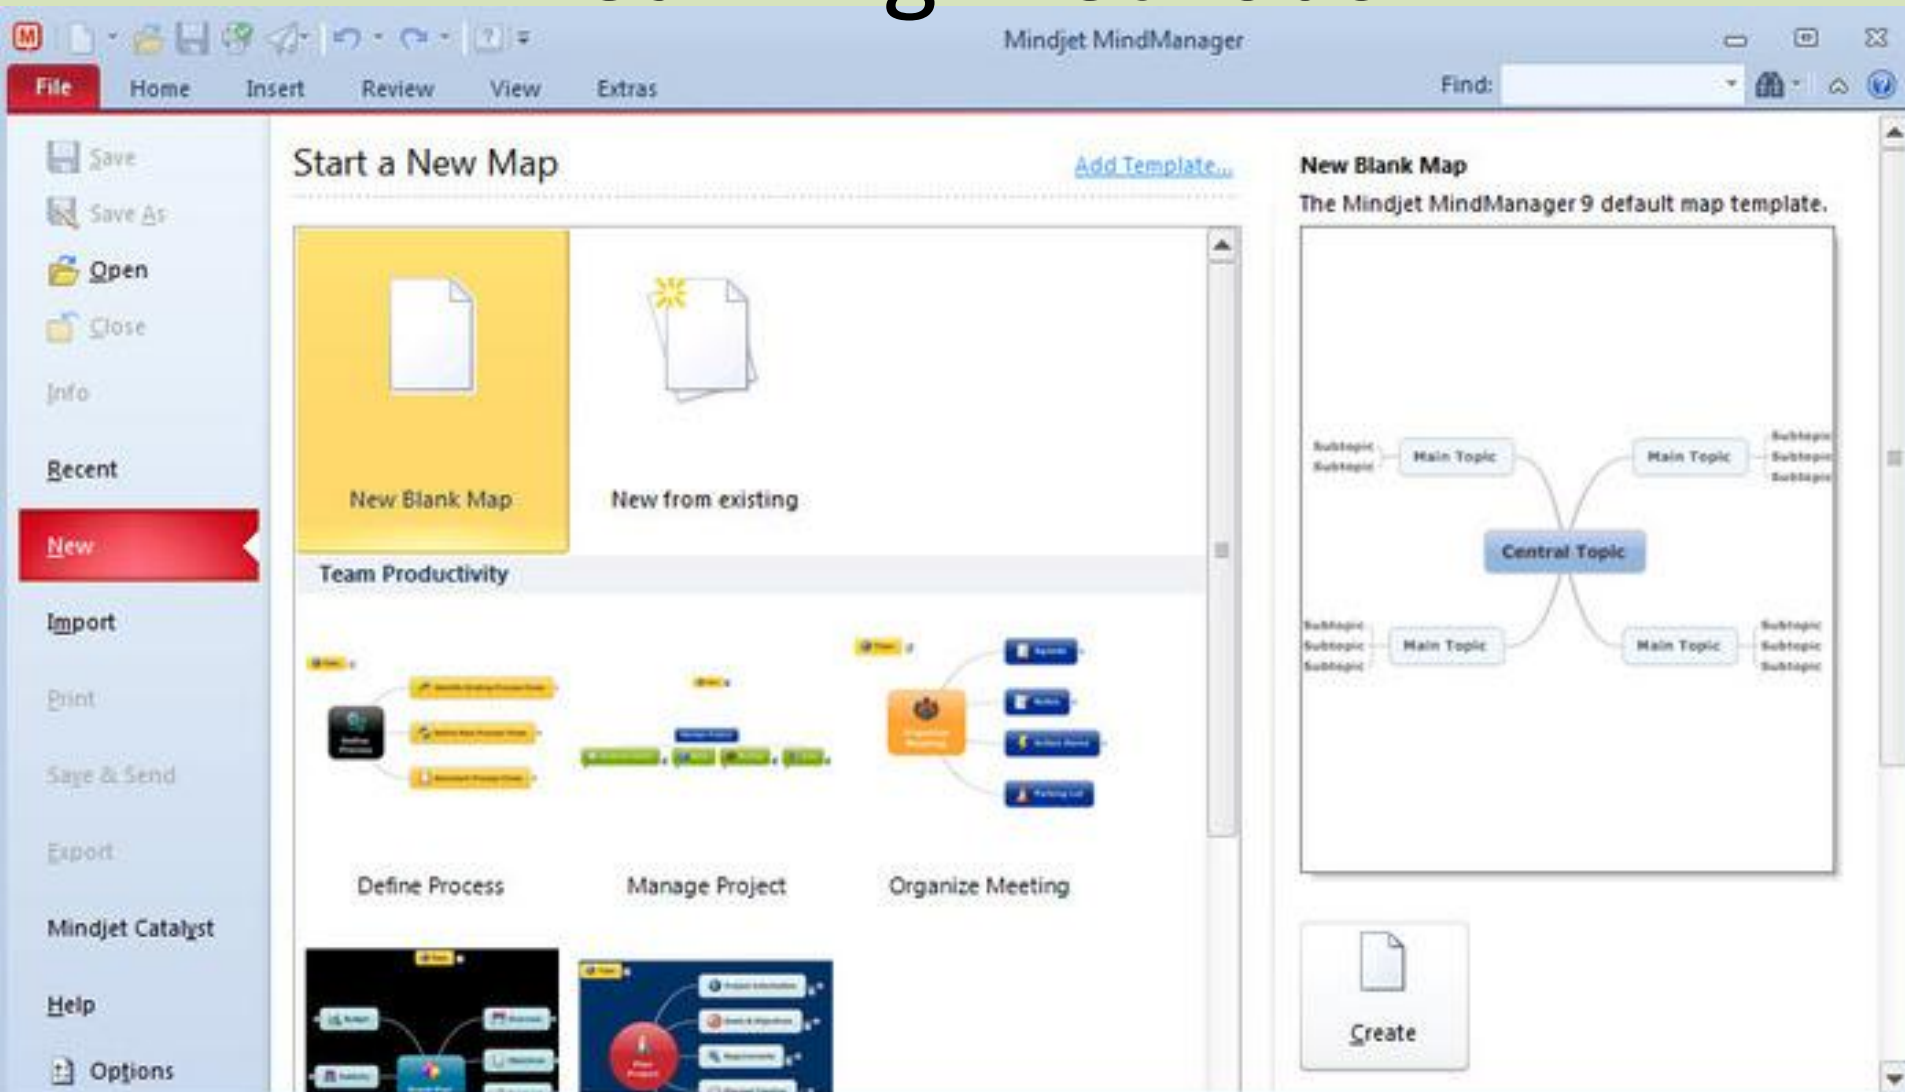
Mindjet MindManager

File Home Insert Review View Extras

Find:

Save
Save As
Open
Close
Info
Recent
New
Import
Print
Save & Send
Export
Mindjet Catalyst
Help
Options

Start a New Map

Add Template...

New Blank Map

New from existing

Team Productivity

Define Process

Manage Project

Organize Meeting

New Blank Map

The Mindjet MindManager 9 default map template.

Subtopic
Subtopic
Main Topic
Main Topic
Subtopic
Subtopic
Subtopic
Central Topic
Subtopic
Subtopic
Subtopic
Main Topic
Main Topic
Subtopic
Subtopic
Subtopic

Create